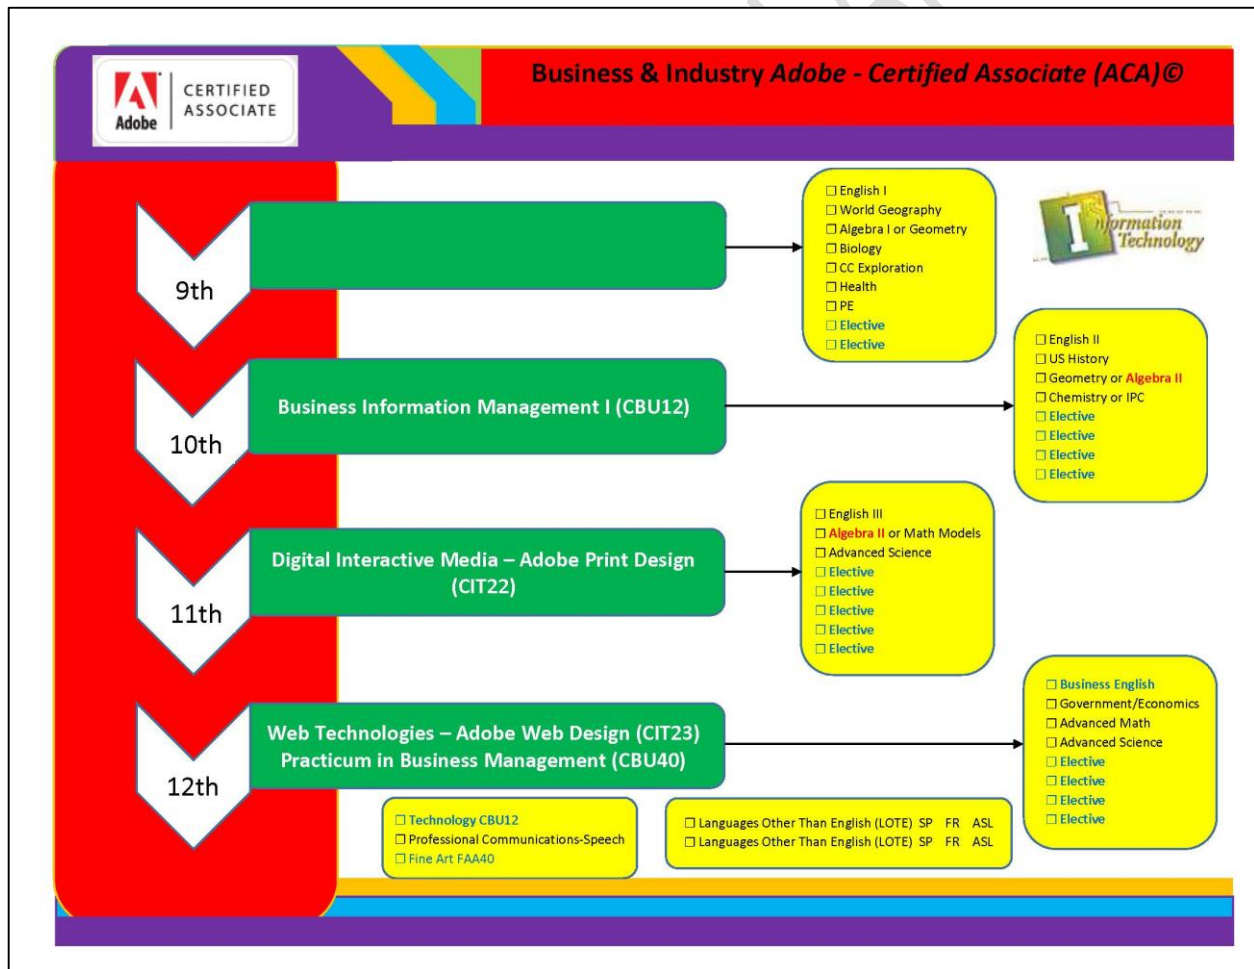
Adobe CERTIFIED ASSOCIATE

Business & Industry Adobe - Certified Associate (ACA)©

Information Technology

9th

☐ English I
☐ World Geography
☐ Algebra I or Geometry
☐ Biology
☐ CC Exploration
☐ Health
☐ PE
☐ Elective
☐ Elective

10th

Business Information Management I (CBU12)

☐ English II
☐ US History
☐ Geometry or Algebra II
☐ Chemistry or IPC
☐ Elective
☐ Elective
☐ Elective
☐ Elective

11th

Digital Interactive Media – Adobe Print Design (CIT22)

☐ English III
☐ Algebra II or Math Models
☐ Advanced Science
☐ Elective
☐ Elective
☐ Elective
☐ Elective
☐ Elective

12th

Web Technologies – Adobe Web Design (CIT23)
Practicum in Business Management (CBU40)

☐ Business English
☐ Government/Economics
☐ Advanced Math
☐ Advanced Science
☐ Elective
☐ Elective
☐ Elective
☐ Elective

☐ Technology CBU12
☐ Professional Communications-Speech
☐ Fine Art FAA40

☐ Languages Other Than English (LOTE) SP FR ASL
☐ Languages Other Than English (LOTE) SP FR ASL